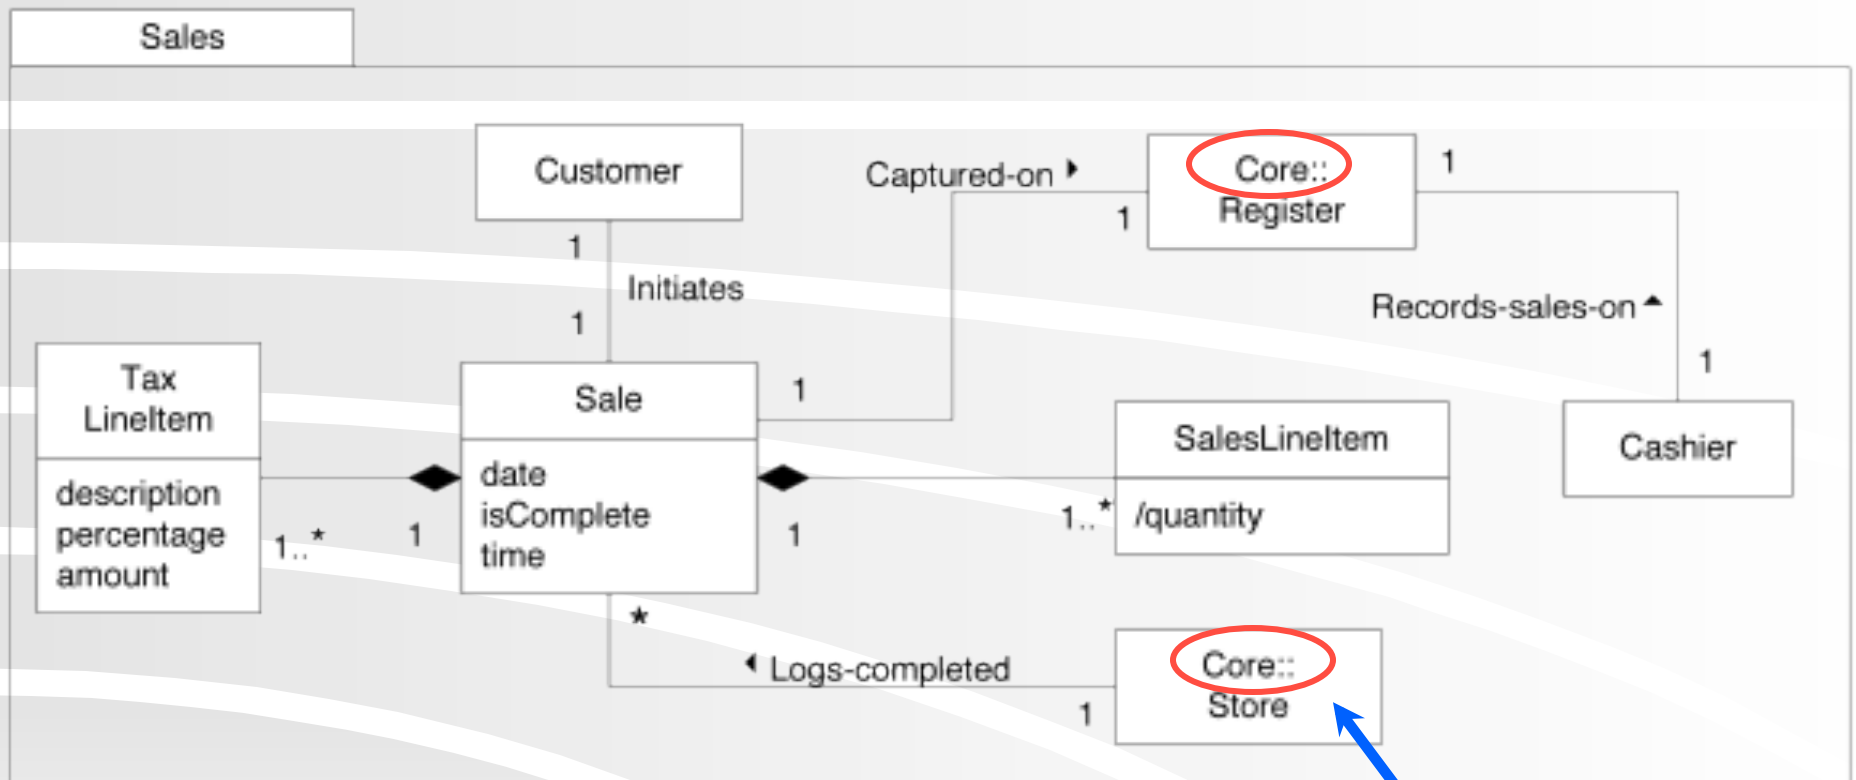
Sales

Customer

Captured-on ▸

Core::
Register

1

1

1

Initiates

1

Records-sales-on ▴

1

Tax
LineItem

description
percentage
amount

Sale

date
isComplete
time

1

SalesLineItem

/quantity

Cashier

1..*

1

1

1..*

*

◂ Logs-completed

Core::
Store

1